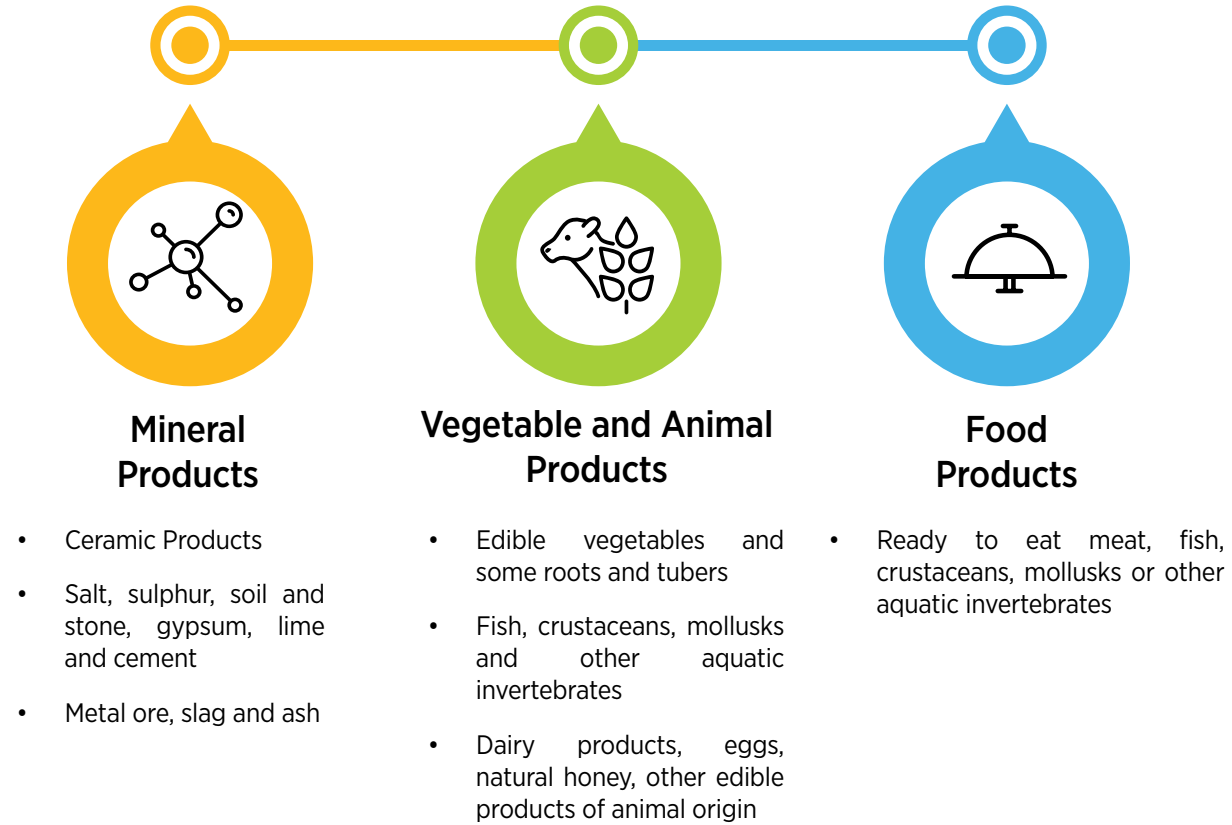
Mineral Products

- Ceramic Products
- Salt, sulphur, soil and stone, gypsum, lime and cement
- Metal ore, slag and ash

Vegetable and Animal Products

- Edible vegetables and some roots and tubers
- Fish, crustaceans, mollusks and other aquatic invertebrates
- Dairy products, eggs, natural honey, other edible products of animal origin

Food Products

- Ready to eat meat, fish, crustaceans, mollusks or other aquatic invertebrates